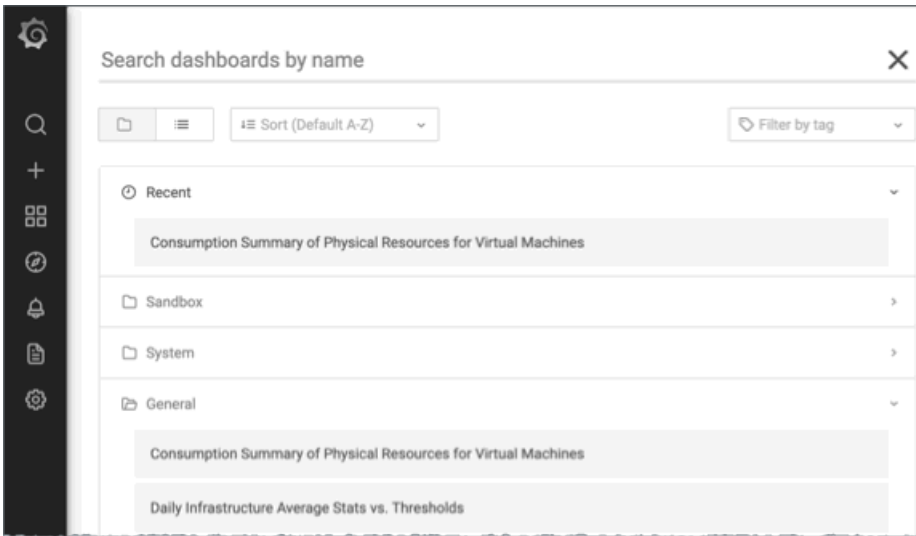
Search dashboards by name

×

Sort (Default A-Z)

Filter by tag

Recent

Consumption Summary of Physical Resources for Virtual Machines

Sandbox

System

General

Consumption Summary of Physical Resources for Virtual Machines

Daily Infrastructure Average Stats vs. Thresholds